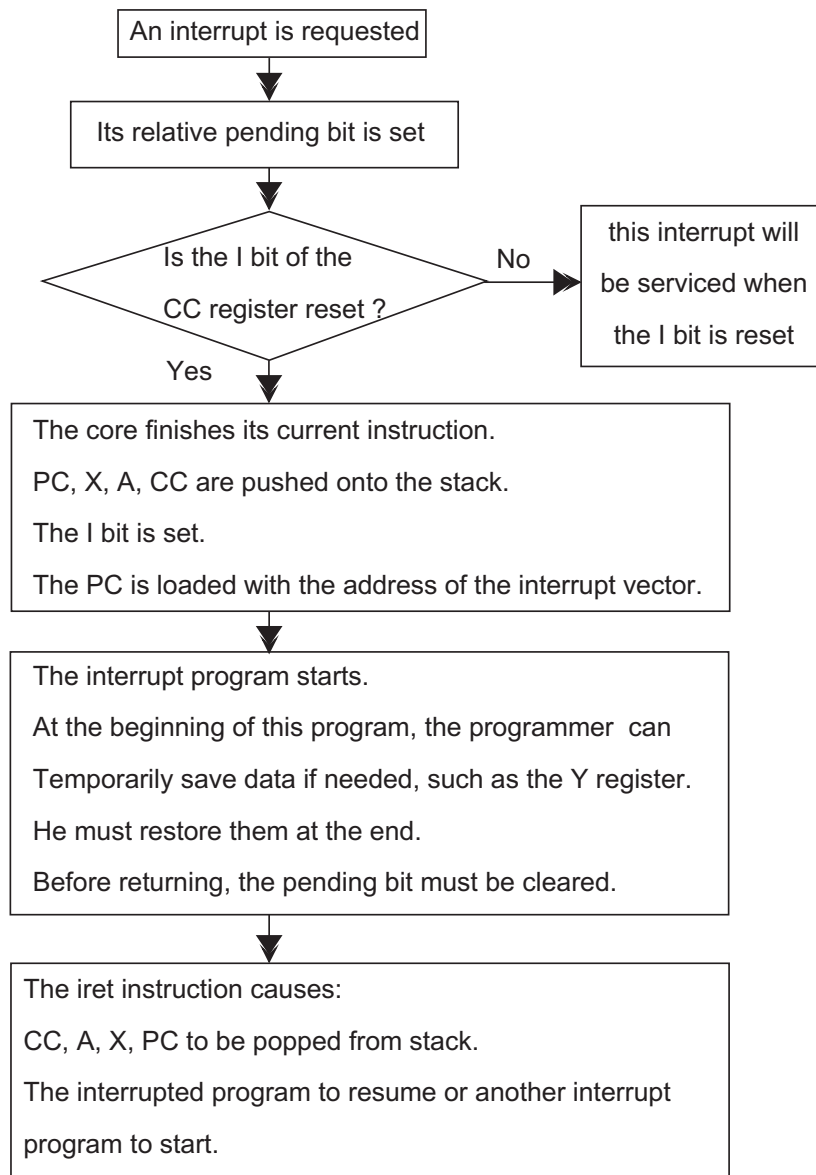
An interrupt is requested

Its relative pending bit is set

Is the I bit of the CC register reset ?

No

this interrupt will be serviced when the I bit is reset

Yes

The core finishes its current instruction.

PC, X, A, CC are pushed onto the stack.

The I bit is set.

The PC is loaded with the address of the interrupt vector.

The interrupt program starts.

At the beginning of this program, the programmer can

Temporarily save data if needed, such as the Y register.

He must restore them at the end.

Before returning, the pending bit must be cleared.

The iret instruction causes:

CC, A, X, PC to be popped from stack.

The interrupted program to resume or another interrupt program to start.